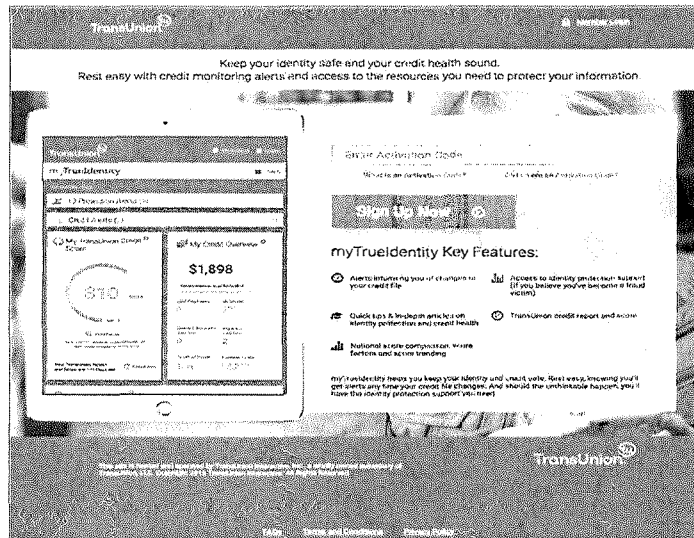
TransUnion

Member Login

Keep your identity safe and your credit health sound.
Rest easy with credit monitoring alerts and access to the resources you need to protect your information

TransUnion

myTrueIdentity

My TransUnion Credit Score

810

My Credit Overview

$1,898

Enter Activation Code

What is an Activation Code?

Sign Up Now

myTrueIdentity Key Features:

Alerts informing you of changes to your credit file

Access to identity protection support (if you believe you've become a fraud victim)

Quick tips & in-depth articles on identity protection and credit health

TransUnion credit report and score

National score comparison, score factors and score trending

myTrueIdentity helps you keep your identity and credit safe. Rest easy, knowing you'll get alerts any time your credit file changes. And should the unthinkable happen, you'll have the identity protection support you need.

TransUnion

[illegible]

Help Terms and Conditions Privacy Policy